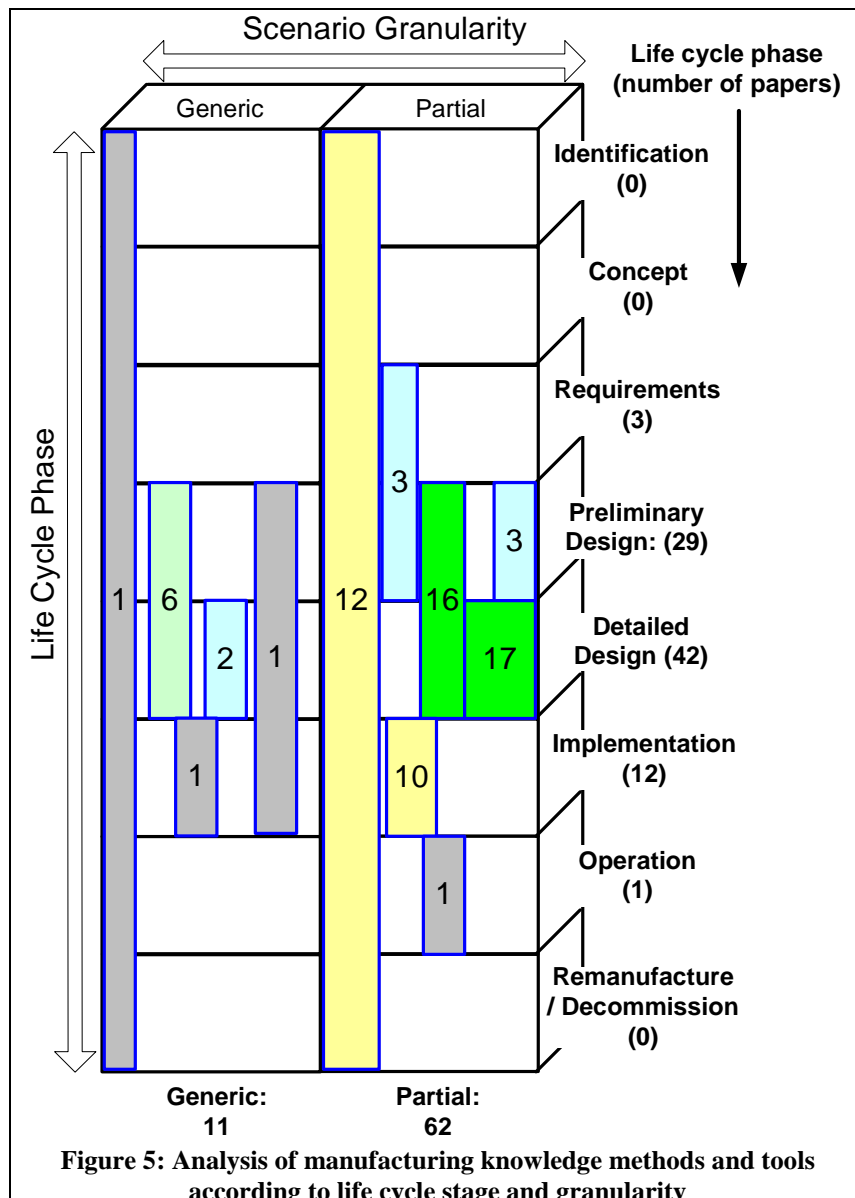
Scenario Granularity

Life cycle phase (number of papers)

Generic

Partial

Life Cycle Phase

Identification (0)

Concept (0)

Requirements (3)

Preliminary Design: (29)

Detailed Design (42)

Implementation (12)

Operation (1)

Remanufacture / Decommission (0)

1

6

2

1

1

12

3

16

3

17

10

1

Generic: 11

Partial: 62

Figure 5: Analysis of manufacturing knowledge methods and tools according to life cycle stage and granularity